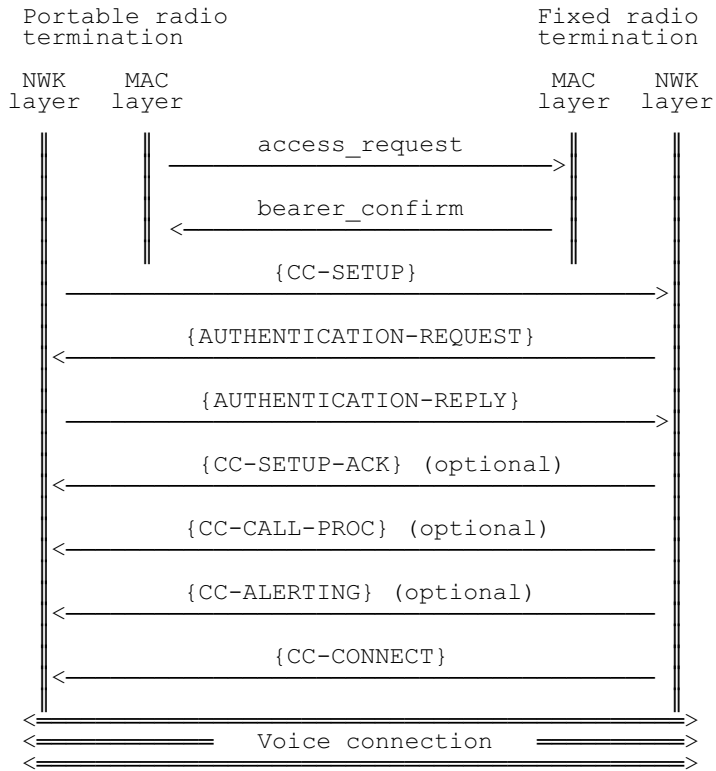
Portable radio termination

Fixed radio termination

NWK layer

MAC layer

MAC layer

NWK layer

access_request

bearer_confirm

{CC-SETUP}

{AUTHENTICATION-REQUEST}

{AUTHENTICATION-REPLY}

{CC-SETUP-ACK} (optional)

{CC-CALL-PROC} (optional)

{CC-ALERTING} (optional)

{CC-CONNECT}

Voice connection